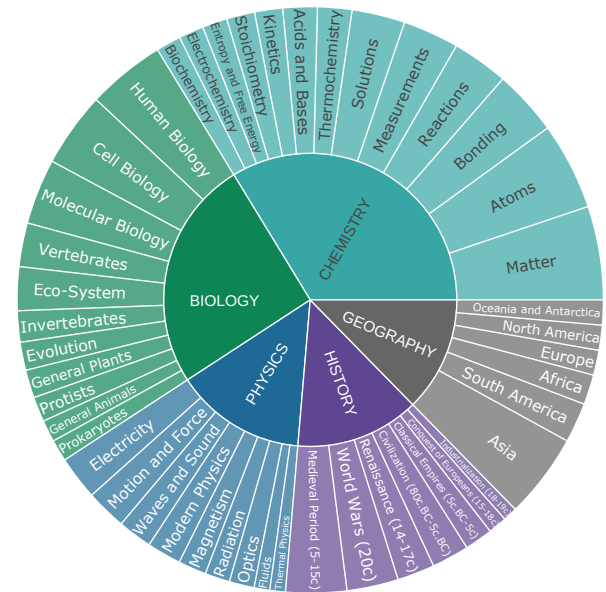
CHEMISTRY
Matter
Atoms
Bonding
Reactions
Measurements
Solutions
Thermochemistry
Acids and Bases
Kinetics
Stoichiometry
Entropy and Free Energy
Electrochemistry
Biochemistry

BIOLOGY
Human Biology
Cell Biology
Molecular Biology
Vertebrates
Eco-System
Invertebrates
Evolution
General Plants
Protists
General Animals
Prokaryotes

PHYSICS
Electricity
Motion and Force
Waves and Sound
Modern Physics
Magnetism
Radiation
Optics
Fluids
Thermal Physics

HISTORY
Medieval Period (5-15c)
World Wars (20c)
Renaissance (14-17c)
Civilization (60c BC-5c BC)
Classical Empires (5c BC-5c)
Conquest of Europeans (15-18c)
Industrialization (18-19c)

GEOGRAPHY
Oceania and Antarctica
North America
Europe
Africa
South America
Asia